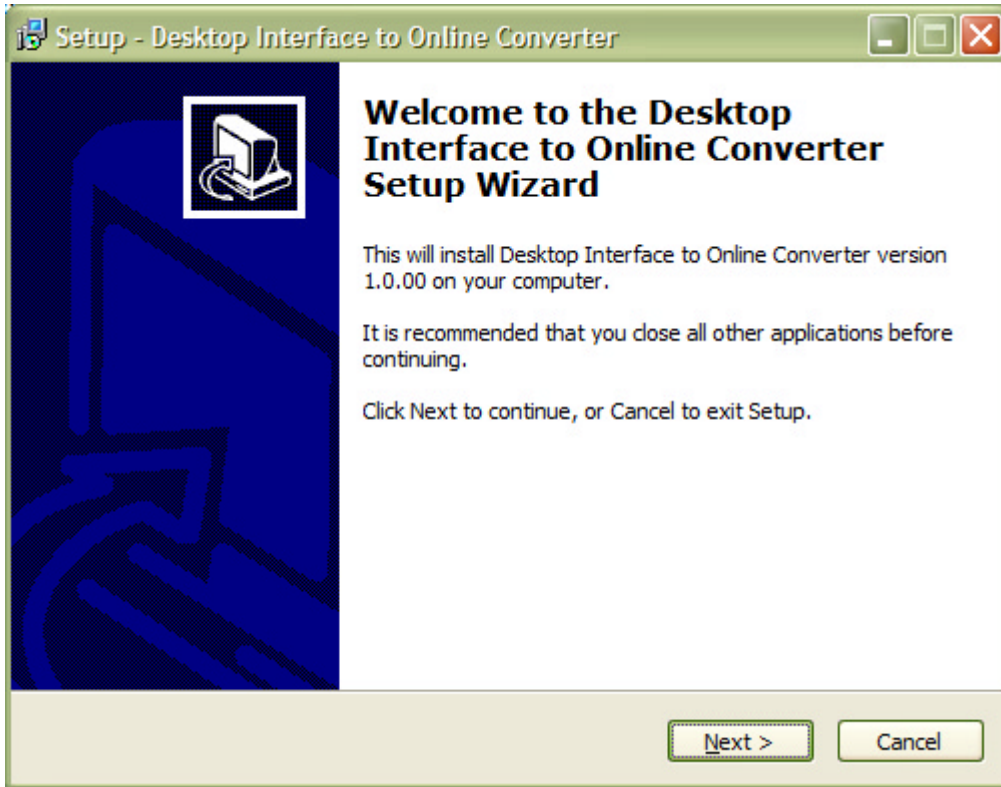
Setup - Desktop Interface to Online Converter

Welcome to the Desktop Interface to Online Converter Setup Wizard

This will install Desktop Interface to Online Converter version 1.0.00 on your computer.

It is recommended that you close all other applications before continuing.

Click Next to continue, or Cancel to exit Setup.

Next >

Cancel